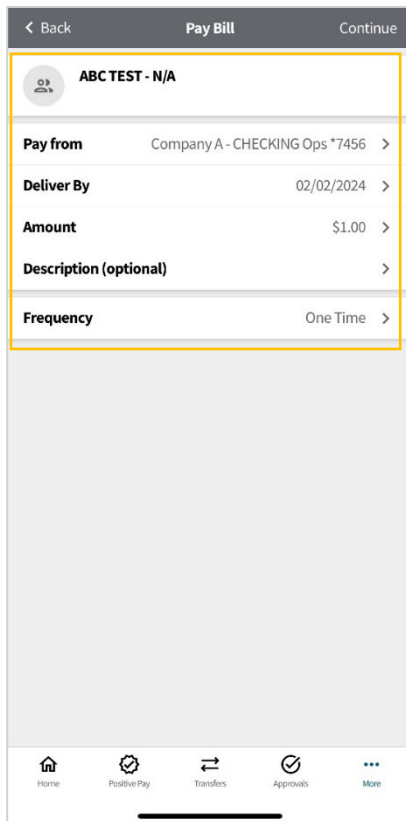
< Back Pay Bill Continue

ABC TEST - N/A

Pay from Company A - CHECKING Ops *7456 >

Deliver By 02/02/2024 >

Amount $1.00 >

Description (optional) >

Frequency One Time >

Home Positive Pay Transfers Approvals More